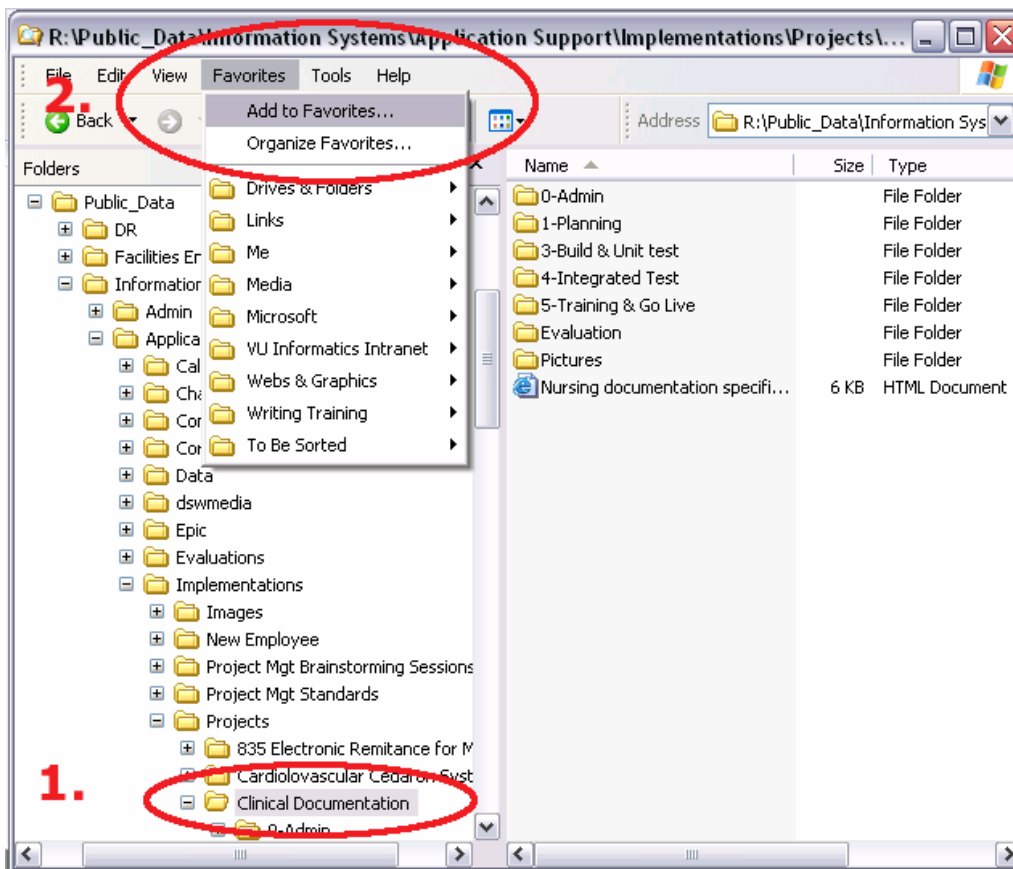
R:\Public_Data\Information Systems\Application Support\Implementations\Projects\...

File Edit View Favorites Tools Help

2.

Back

Add to Favorites...
Organize Favorites...
Drives & Folders
Links
Me
Media
Microsoft
VU Informatics Intranet
Webs & Graphics
Writing Training
To Be Sorted

Address R:\Public_Data\Information Sys

Folders

Public_Data
DR
Facilities Er
Informatior
Admin
Applica
Cal
Cha
Cor
Cor
Data
dswmedia
Epic
Evaluations
Implementations
Images
New Employee
Project Mgt Brainstorming Sessions
Project Mgt Standards
Projects
835 Electronic Remitance for M
Cardiolovascular Cedaron Syst
Clinical Documentation
0-Admin

1.

| Name | Size | Type |
|---|---|---|
| 0-Admin | | File Folder |
| 1-Planning | | File Folder |
| 3-Build & Unit test | | File Folder |
| 4-Integrated Test | | File Folder |
| 5-Training & Go Live | | File Folder |
| Evaluation | | File Folder |
| Pictures | | File Folder |
| Nursing documentation specifi... | 6 KB | HTML Document |